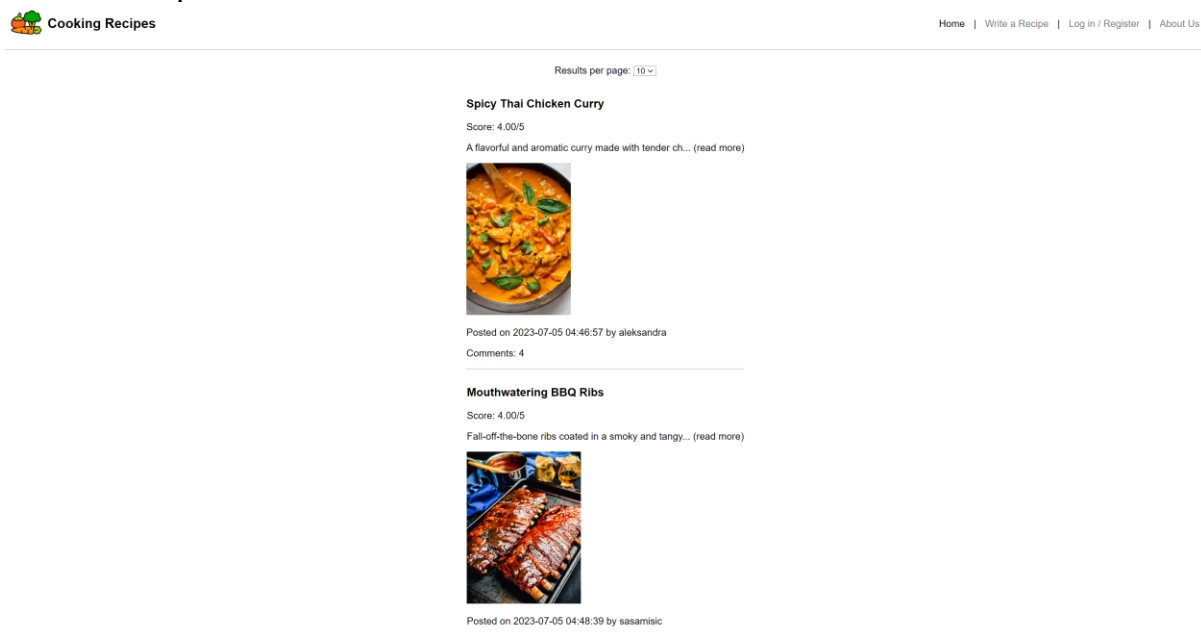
Cooking Recipes

Home | Write a Recipe | Log in / Register | About Us

Results per page: 10

Spicy Thai Chicken Curry

Score: 4.00/5

A flavorful and aromatic curry made with tender ch... (read more)

Posted on 2023-07-05 04:46:57 by aleksandra

Comments: 4

Mouthwatering BBQ Ribs

Score: 4.00/5

Fall-off-the-bone ribs coated in a smoky and tangy... (read more)

Posted on 2023-07-05 04:48:39 by sasamisic